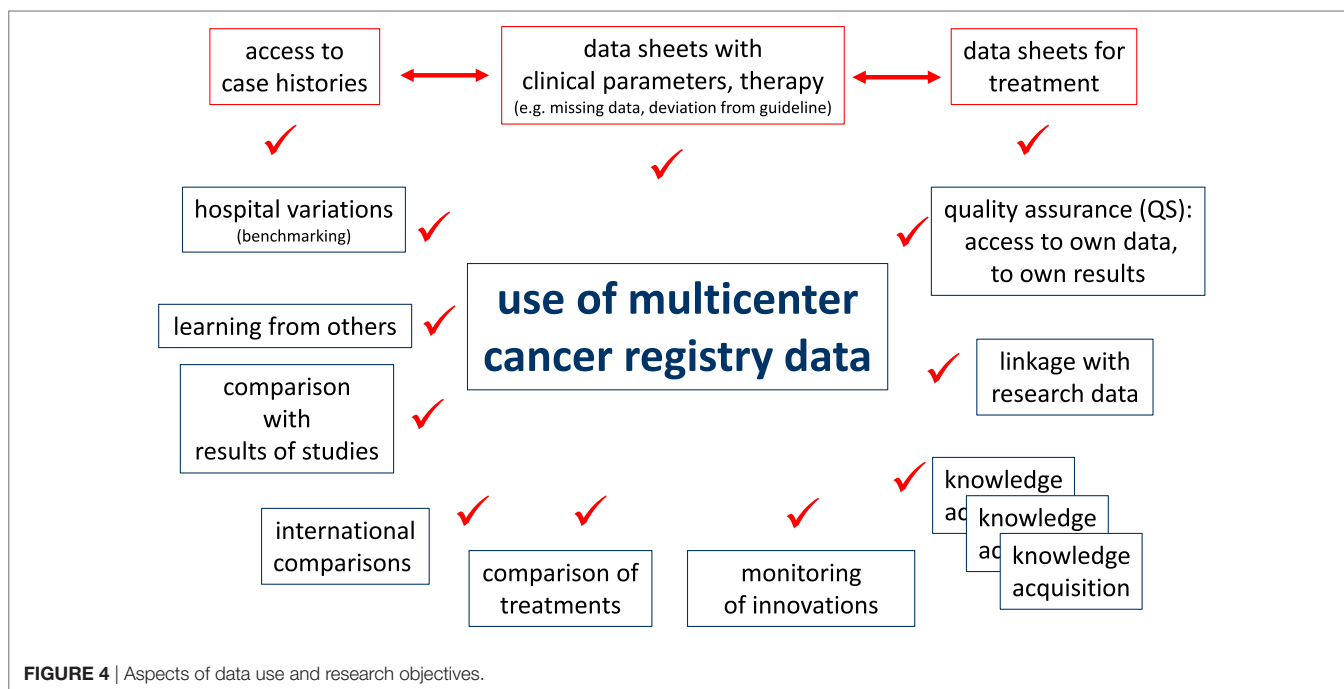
access to case histories

data sheets with clinical parameters, therapy
(e.g. missing data, deviation from guideline)

data sheets for treatment

hospital variations
(benchmarking)

quality assurance (QS): access to own data, to own results

use of multicenter cancer registry data

learning from others

comparison with results of studies

linkage with research data

knowledge ac

knowledge ac

knowledge acquisition

international comparisons

comparison of treatments

monitoring of innovations

**FIGURE 4** | Aspects of data use and research objectives.